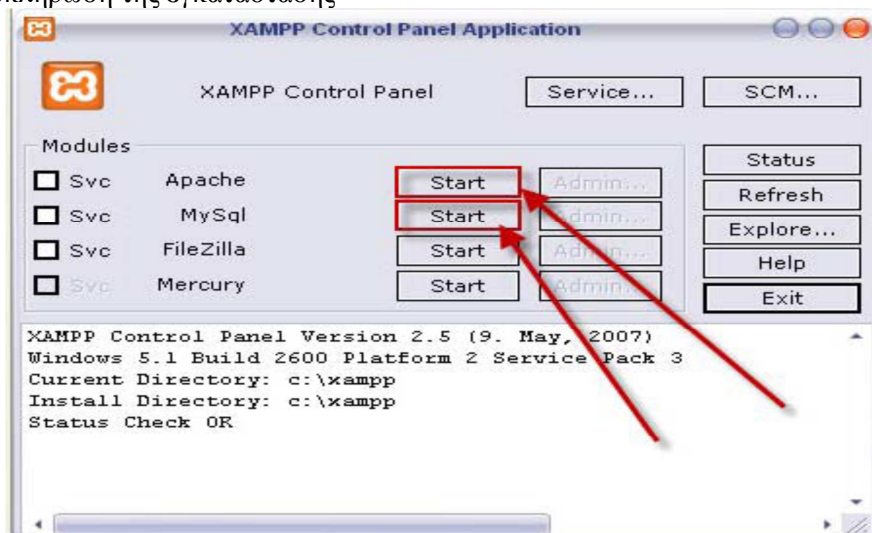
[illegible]

XAMPP Control Panel Application

XAMPP Control Panel

Service...

SCM...

Modules

Svc Apache Start Admin...

Svc MySql Start Admin...

Svc FileZilla Start Admin...

Svc Mercury Start Admin...

Status

Refresh

Explore...

Help

Exit

XAMPP Control Panel Version 2.5 (9. May, 2007)
Windows 5.1 Build 2600 Platform 2 Service Pack 3
Current Directory: c:\xampp
Install Directory: c:\xampp
Status Check OK